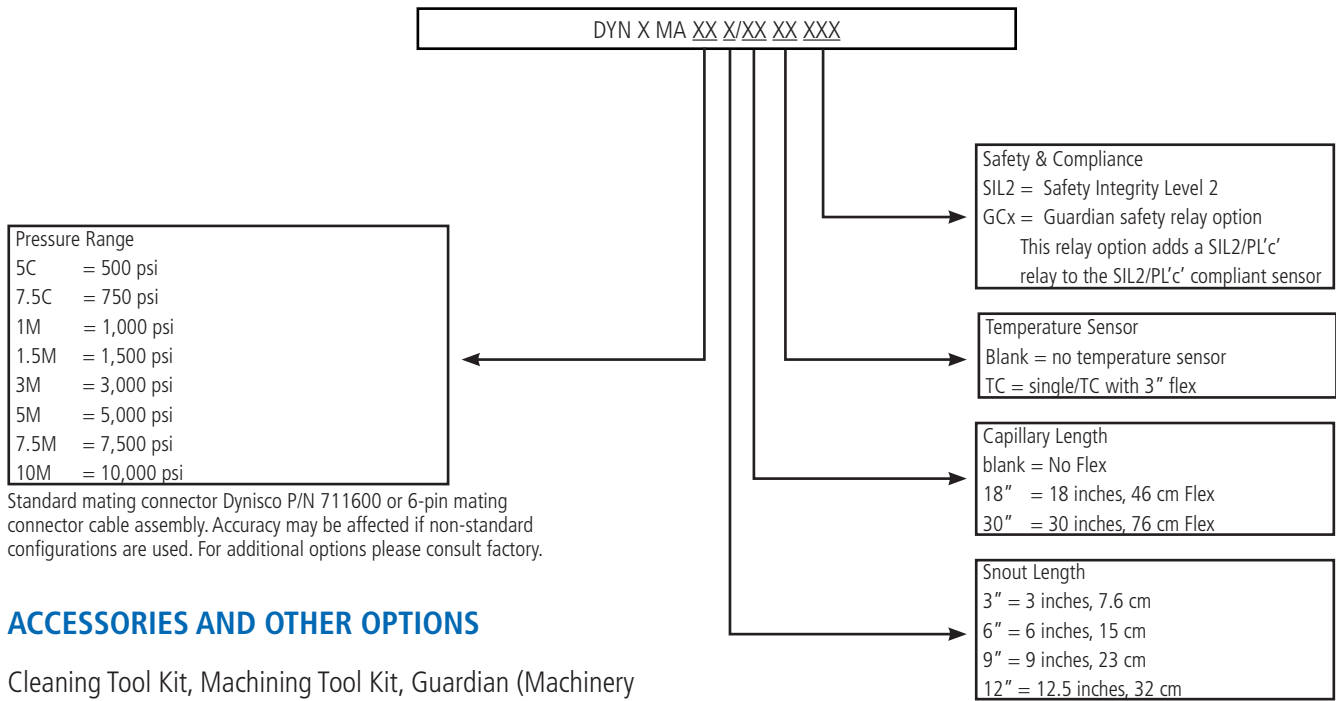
DYN X MA XX X/XX XX XXX

Safety & Compliance
SIL2 = Safety Integrity Level 2
GCx = Guardian safety relay option
This relay option adds a SIL2/PL'c' relay to the SIL2/PL'c' compliant sensor

Pressure Range
5C = 500 psi
7.5C = 750 psi
1M = 1,000 psi
1.5M = 1,500 psi
3M = 3,000 psi
5M = 5,000 psi
7.5M = 7,500 psi
10M = 10,000 psi

Temperature Sensor
Blank = no temperature sensor
TC = single/TC with 3" flex

Capillary Length
blank = No Flex
18" = 18 inches, 46 cm Flex
30" = 30 inches, 76 cm Flex

Standard mating connector Dynisco P/N 711600 or 6-pin mating connector cable assembly. Accuracy may be affected if non-standard configurations are used. For additional options please consult factory.

Snout Length
3" = 3 inches, 7.6 cm
6" = 6 inches, 15 cm
9" = 9 inches, 23 cm
12" = 12.5 inches, 32 cm

ACCESSORIES AND OTHER OPTIONS

Cleaning Tool Kit, Machining Tool Kit, Guardian (Machinery